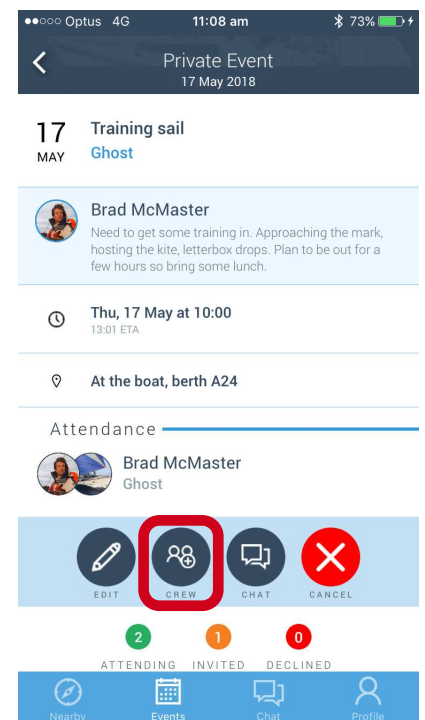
●●○○○ Optus 4G 11:08 am 73%

Private Event
17 May 2018

17
MAY

Training sail
Ghost

Brad McMaster
Need to get some training in. Approaching the mark, hosting the kite, letterbox drops. Plan to be out for a few hours so bring some lunch.

Thu, 17 May at 10:00
13:01 ETA

At the boat, berth A24

Attendance

Brad McMaster
Ghost

EDIT
CREW
CHAT
CANCEL

2
ATTENDING
1
INVITED
0
DECLINED

Nearby
Events
Chat
Profile